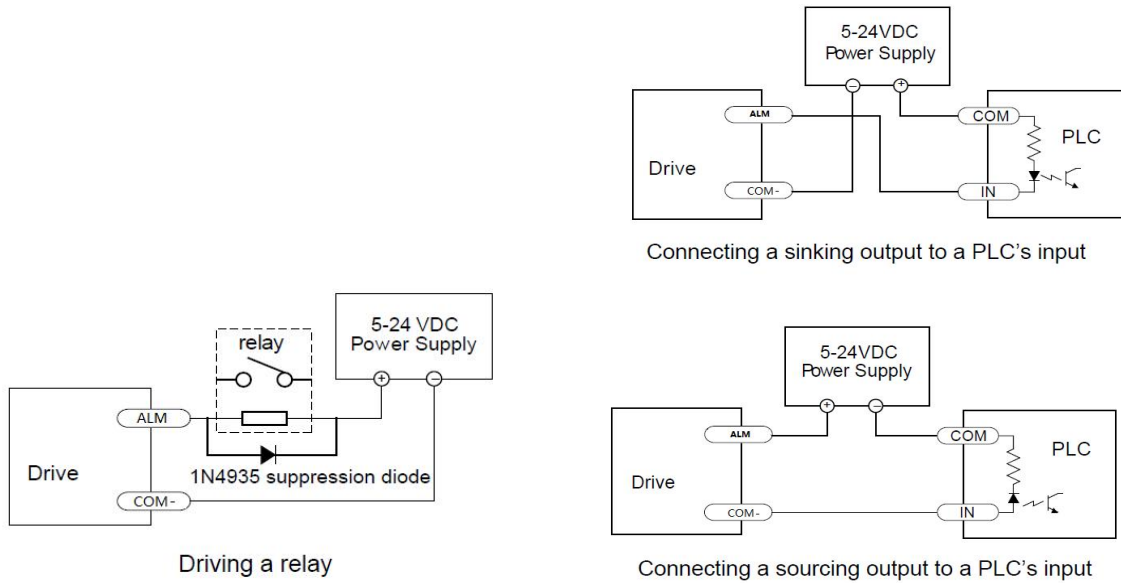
5-24VDC
Power Supply

Drive

ALM

COM-

COM

IN

PLC

Connecting a sinking output to a PLC's input

relay

5-24 VDC
Power Supply

ALM

Drive

1N4935 suppression diode

COM-

Driving a relay

5-24VDC
Power Supply

ALM

Drive

COM-

COM

IN

PLC

Connecting a sourcing output to a PLC's input